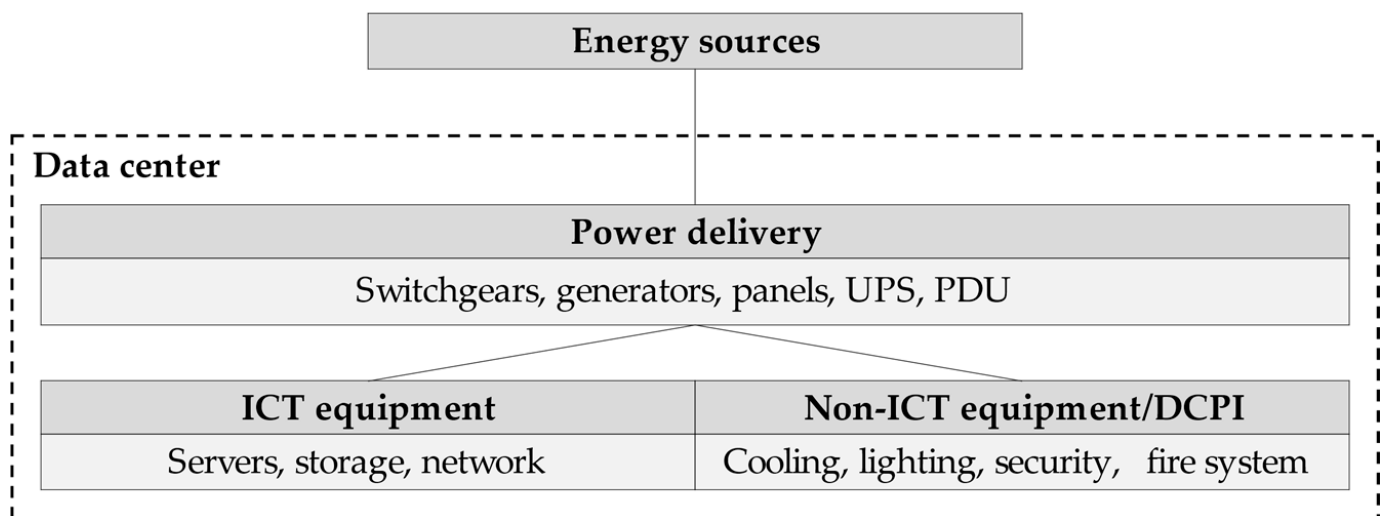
Energy sources

Data center

Power delivery

Switchgears, generators, panels, UPS, PDU

| ICT equipment | Non-ICT equipment/DCPI |
|---|---|
| Servers, storage, network | Cooling, lighting, security, fire system |